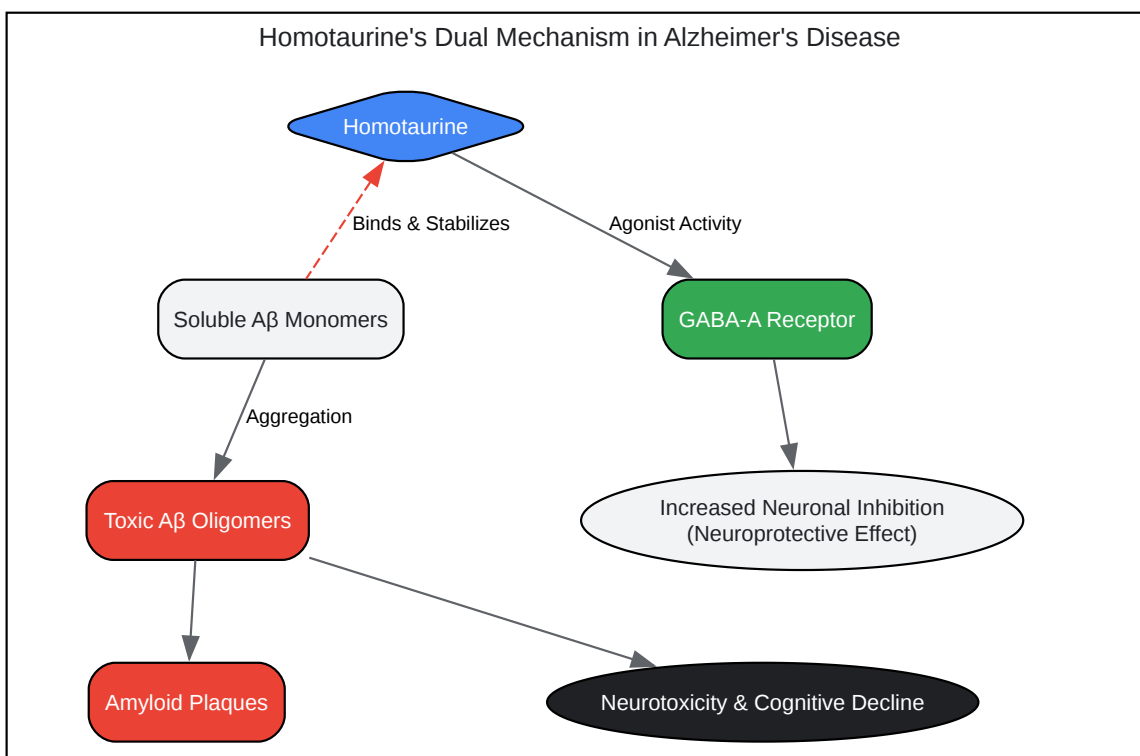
Homotaurine's Dual Mechanism in Alzheimer's Disease

Homotaurine

Binds & Stabilizes

Agonist Activity

Soluble Aβ Monomers

GABA-A Receptor

Aggregation

Toxic Aβ Oligomers

Increased Neuronal Inhibition
(Neuroprotective Effect)

Amyloid Plaques

Neurotoxicity & Cognitive Decline